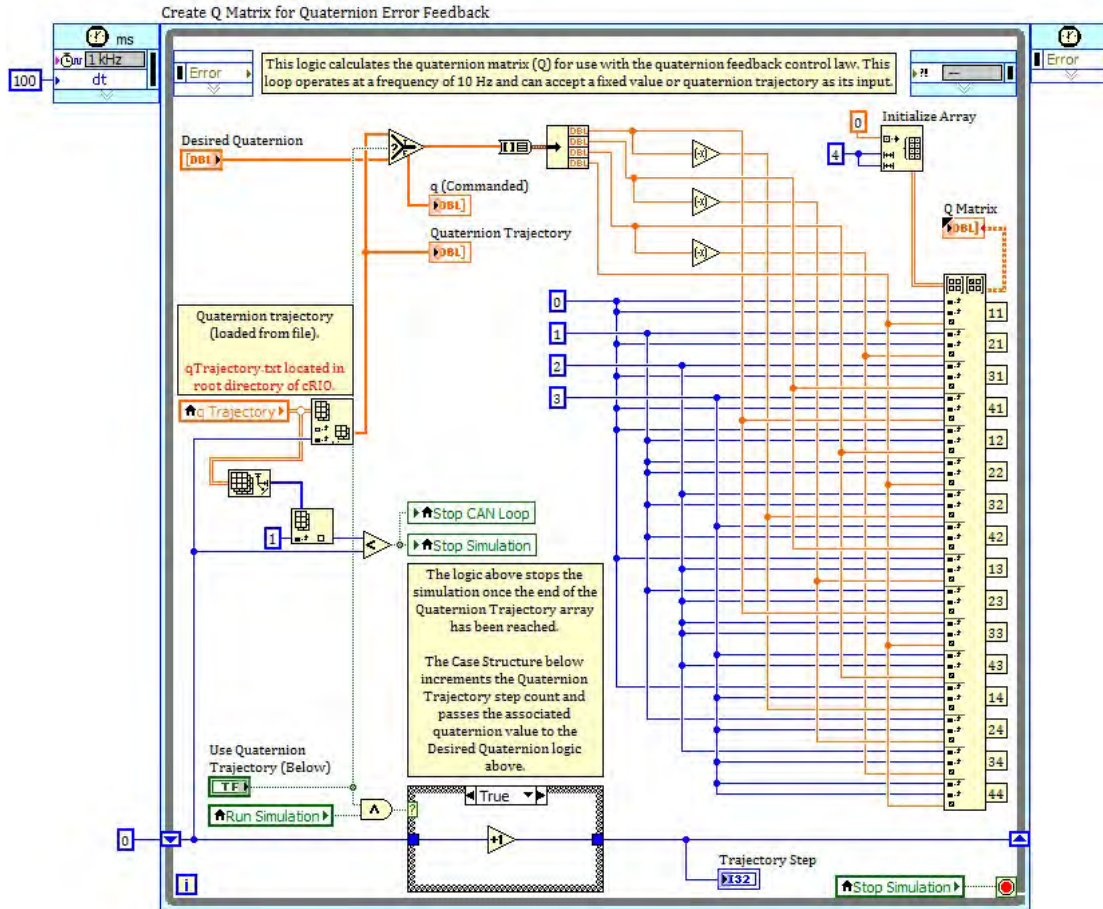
Create Q Matrix for Quaternion Error Feedback

ms
1 kHz
100
dt

Error

This logic calculates the quaternion matrix (Q) for use with the quaternion feedback control law. This loop operates at a frequency of 10 Hz and can accept a fixed value or quaternion trajectory as its input.

Error

Desired Quaternion
DBL
q (Commanded)
DBL
Quaternion Trajectory
DBL
DBL
DBL
DBL
DBL
0
4
Initialize Array
Q Matrix
DBL

Quaternion trajectory (loaded from file).

qTrajectory.txt located in root directory of cRIO.

q Trajectory

0
1
2
3

11
21
31
41
12
22
32
42
13
23
33
43
14
24
34
44

1
Stop CAN Loop
Stop Simulation

The logic above stops the simulation once the end of the Quaternion Trajectory array has been reached.

The Case Structure below increments the Quaternion Trajectory step count and passes the associated quaternion value to the Desired Quaternion logic above.

Use Quaternion Trajectory (Below)
TF
Run Simulation
True
+1
0
i
Trajectory Step
I32
Stop Simulation